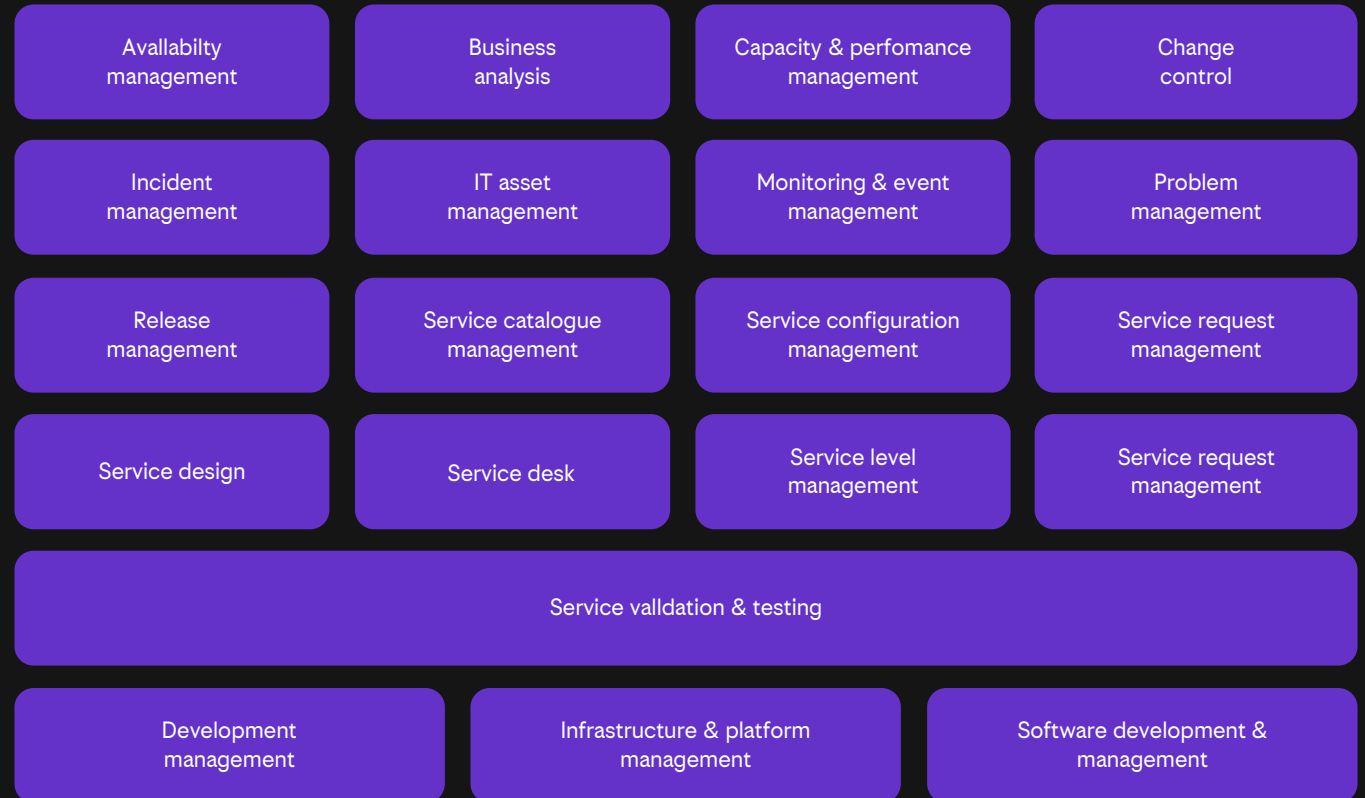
Avallabilty management

Business analysis

Capacity & perfomance management

Change control

Incident management

IT asset management

Monitoring & event management

Problem management

Release management

Service catalogue management

Service configuration management

Service request management

Service design

Service desk

Service level management

Service request management

Service valldation & testing

Development management

Infrastructure & platform management

Software development & management